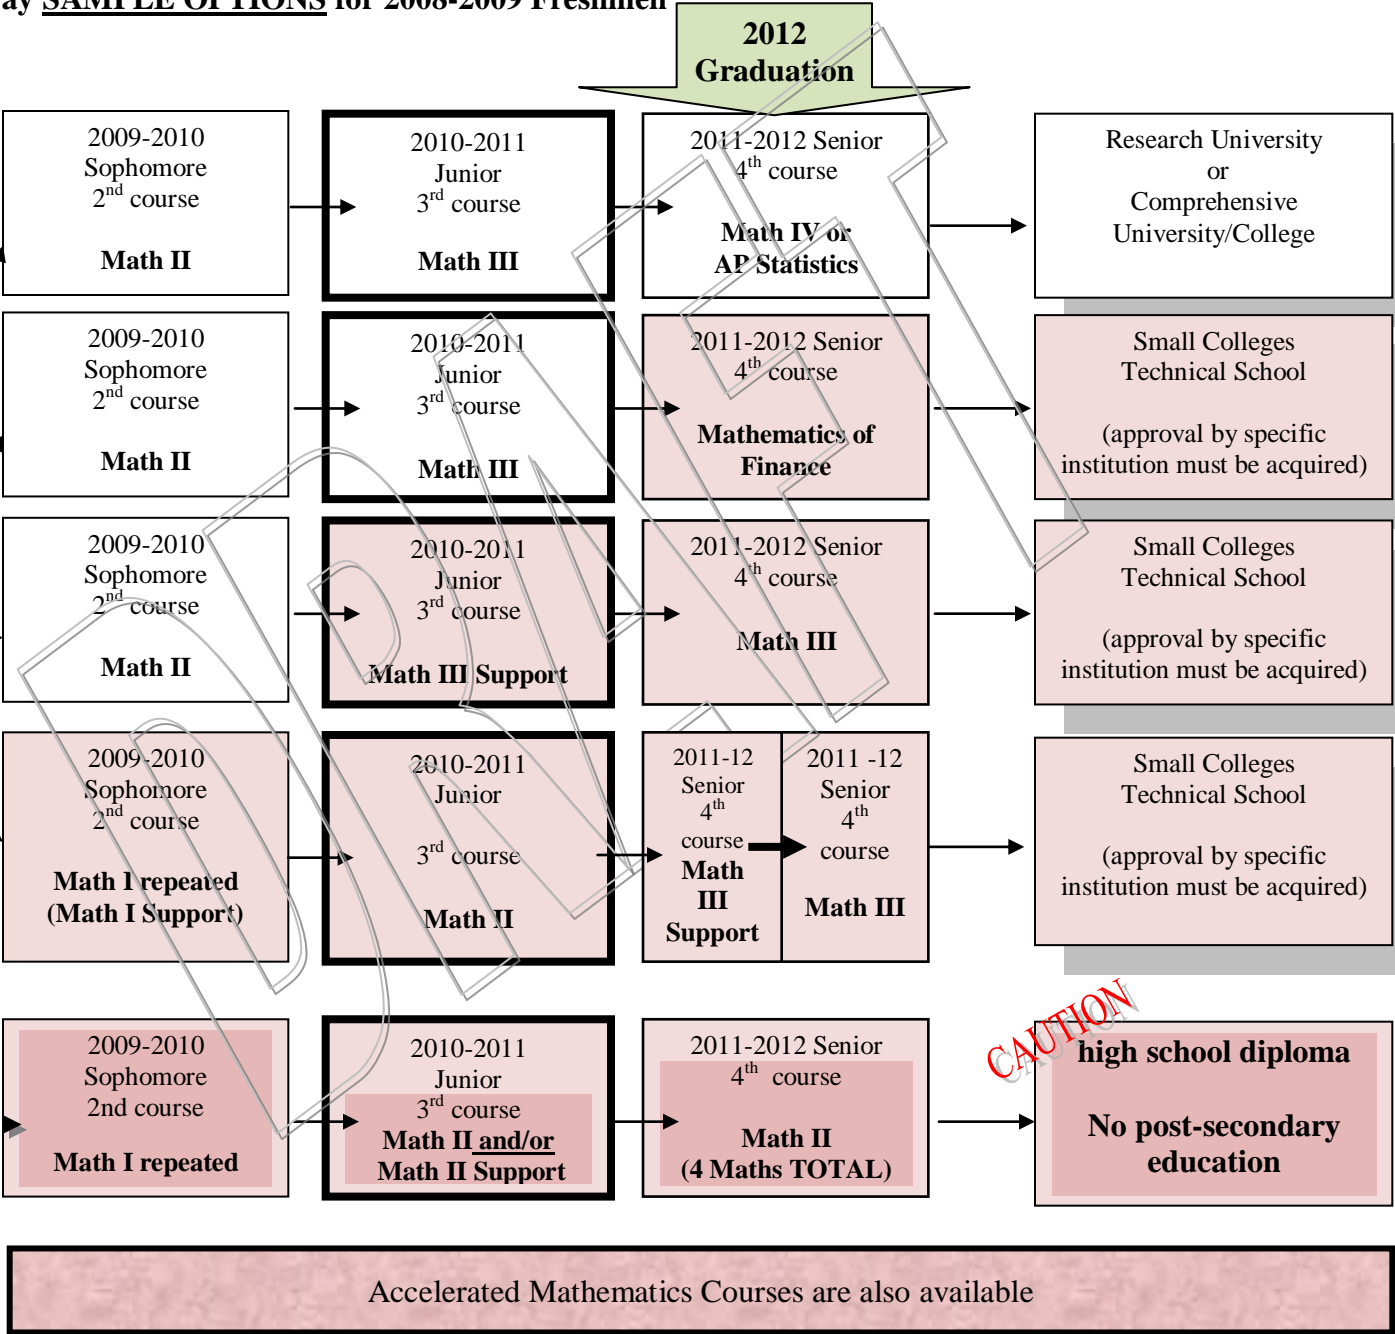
ay SAMPLE OPTIONS for 2008-2009 Freshmen

2012 Graduation

2009-2010 Sophomore $2^{nd}$ course

Math II

2010-2011 Junior $3^{rd}$ course

Math III

2011-2012 Senior $4^{th}$ course

Math IV or AP Statistics

Research University or Comprehensive University/College

2009-2010 Sophomore $2^{nd}$ course

Math II

2010-2011 Junior $3^{rd}$ course

Math III

2011-2012 Senior $4^{th}$ course

Mathematics of Finance

Small Colleges Technical School

(approval by specific institution must be acquired)

2009-2010 Sophomore $2^{nd}$ course

Math II

2010-2011 Junior $3^{rd}$ course

Math III Support

2011-2012 Senior $4^{th}$ course

Math III

Small Colleges Technical School

(approval by specific institution must be acquired)

2009-2010 Sophomore $2^{nd}$ course

Math I repeated (Math I Support)

2010-2011 Junior

$3^{rd}$ course

Math II

2011-12 Senior $4^{th}$ course Math III Support

2011 -12 Senior $4^{th}$ course

Math III

Small Colleges Technical School

(approval by specific institution must be acquired)

2009-2010 Sophomore 2nd course

Math I repeated

2010-2011 Junior $3^{rd}$ course Math II and/or Math II Support

2011-2012 Senior $4^{th}$ course

Math II (4 Maths TOTAL)

CAUTION

high school diploma

No post-secondary education

Accelerated Mathematics Courses are also available